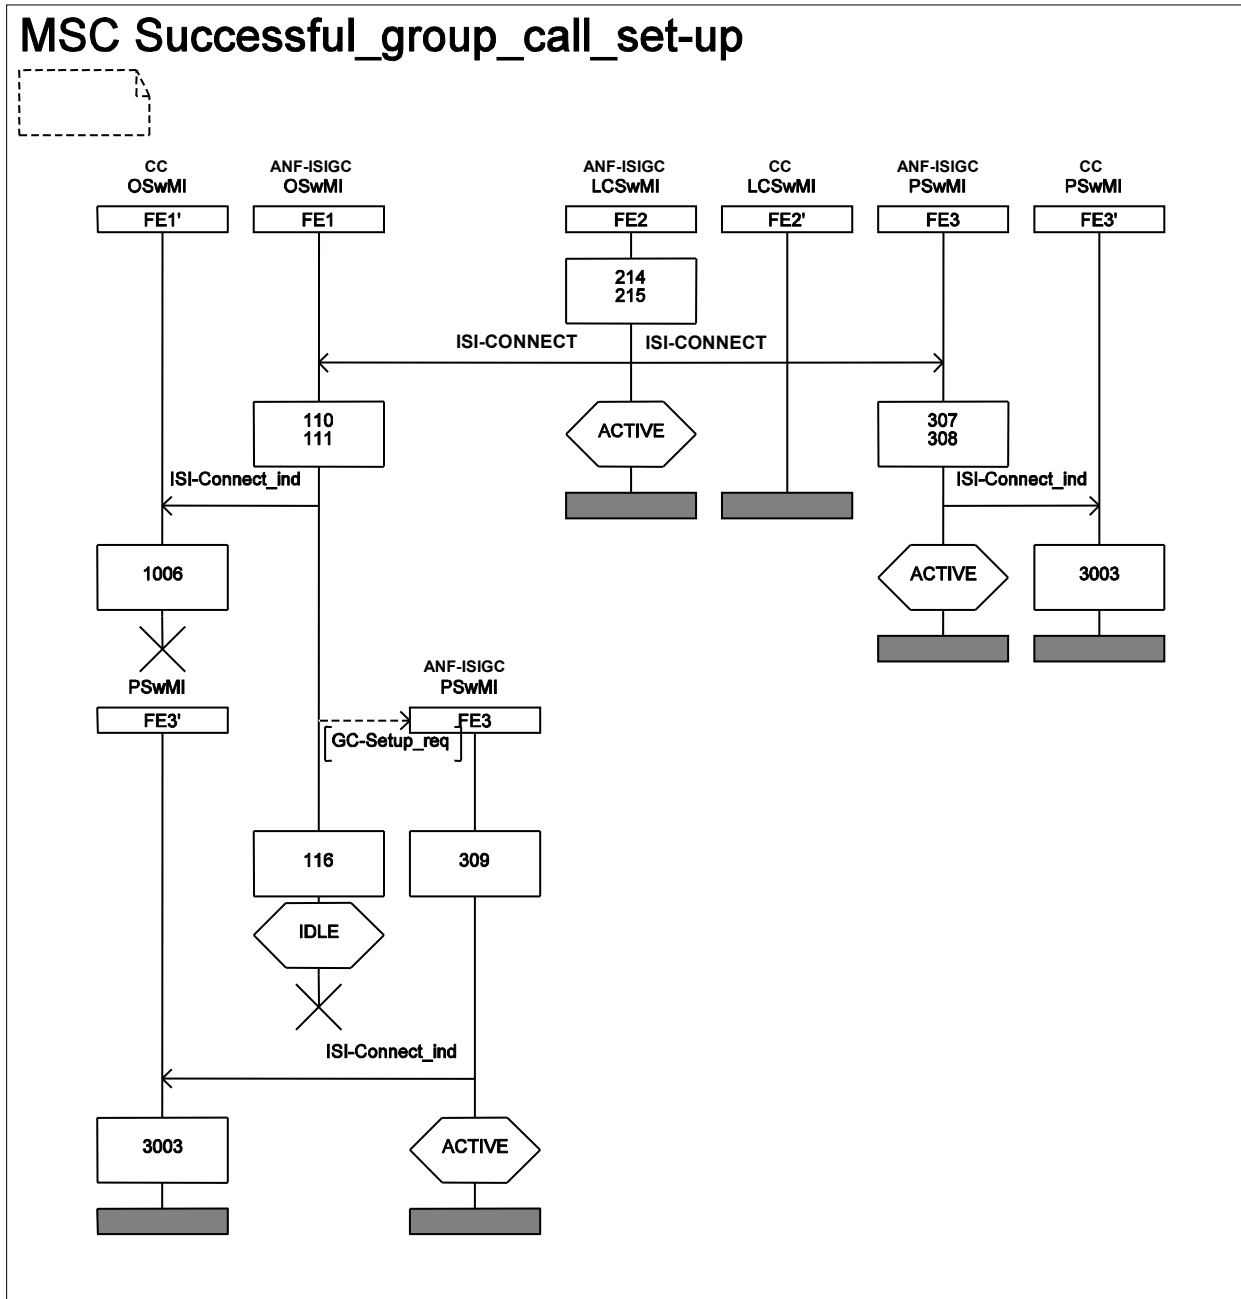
MSC Successful_group_call_set-up

CC
OSwMI
FE1'

ANF-ISIGC
OSwMI
FE1

ANF-ISIGC
LCSwMI
FE2

CC
LCSwMI
FE2'

ANF-ISIGC
PSwMI
FE3

CC
PSwMI
FE3'

214
215

ISI-CONNECT

ISI-CONNECT

110
111

ACTIVE

307
308

ISI-Connect_ind

ISI-Connect_ind

1006

ACTIVE

3003

PSwMI
FE3'

ANF-ISIGC
PSwMI
FE3

GC-Setup_req

116

309

IDLE

ISI-Connect_ind

3003

ACTIVE